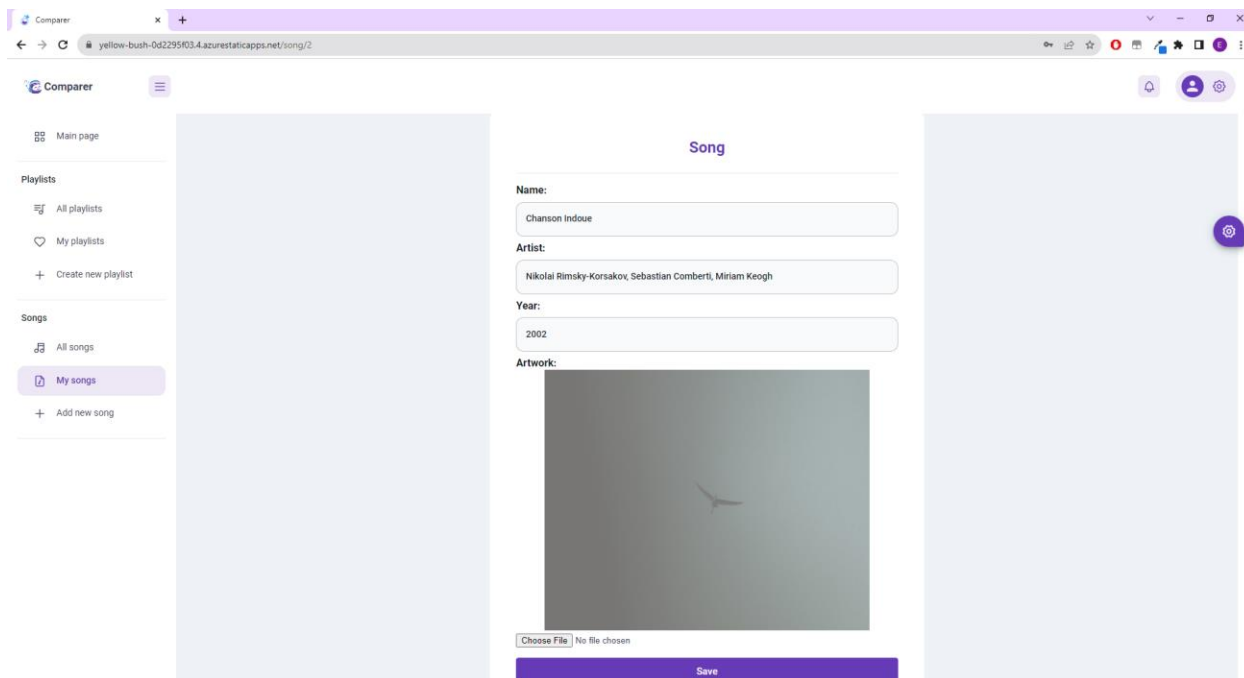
Comparer

yellow-bush-0d2295f03.4.azurestaticapps.net/song/2

Comparer

Main page

Playlists

All playlists

My playlists

Create new playlist

Songs

All songs

My songs

Add new song

Song

Name:

Chanson Indoue

Artist:

Nikolai Rimsky-Korsakov, Sebastian Comberti, Miriam Keogh

Year:

2002

Artwork:

Choose File No file chosen

Save